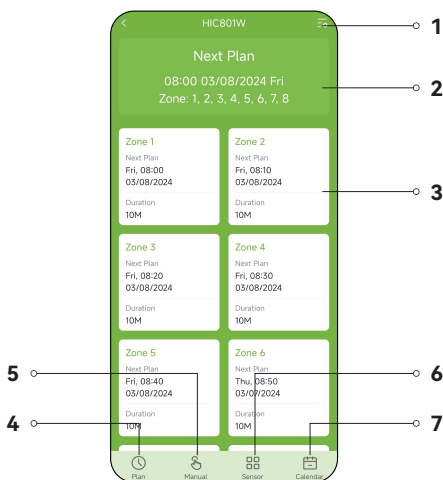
<
HIC801W

1

Next Plan

08:00 03/08/2024 Fri

Zone: 1, 2, 3, 4, 5, 6, 7, 8

2

Zone 1
Next Plan
Fri, 08:00
03/08/2024
Duration
10M

Zone 2
Next Plan
Fri, 08:10
03/08/2024
Duration
10M

3

Zone 3
Next Plan
Fri, 08:20
03/08/2024
Duration
10M

Zone 4
Next Plan
Fri, 08:30
03/08/2024
Duration
10M

5

Zone 5
Next Plan
Fri, 08:40
03/08/2024
Duration
10M

Zone 6
Next Plan
Thu, 08:50
03/07/2024
Duration
10M

6

4

7

Plan
Manual
Sensor
Calendar